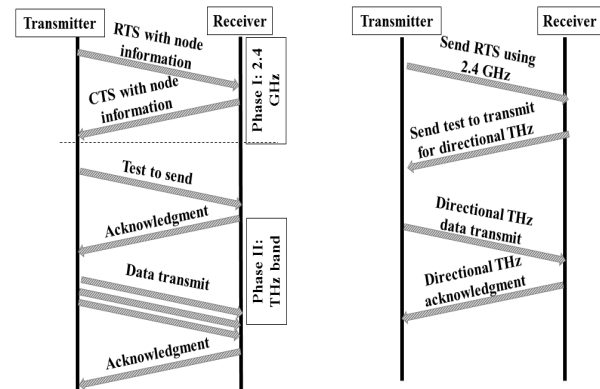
Transmitter

Receiver

RTS with node information

CTS with node information

Phase 1: 2.4 GHz

Test to send

Acknowledgment

Data transmit

Phase 1I: THz band

Acknowledgment

Transmitter

Receiver

Send RTS using 2.4 GHz

Send test to transmit for directional THz

Directional THz data transmit

Directional THz acknowledgment